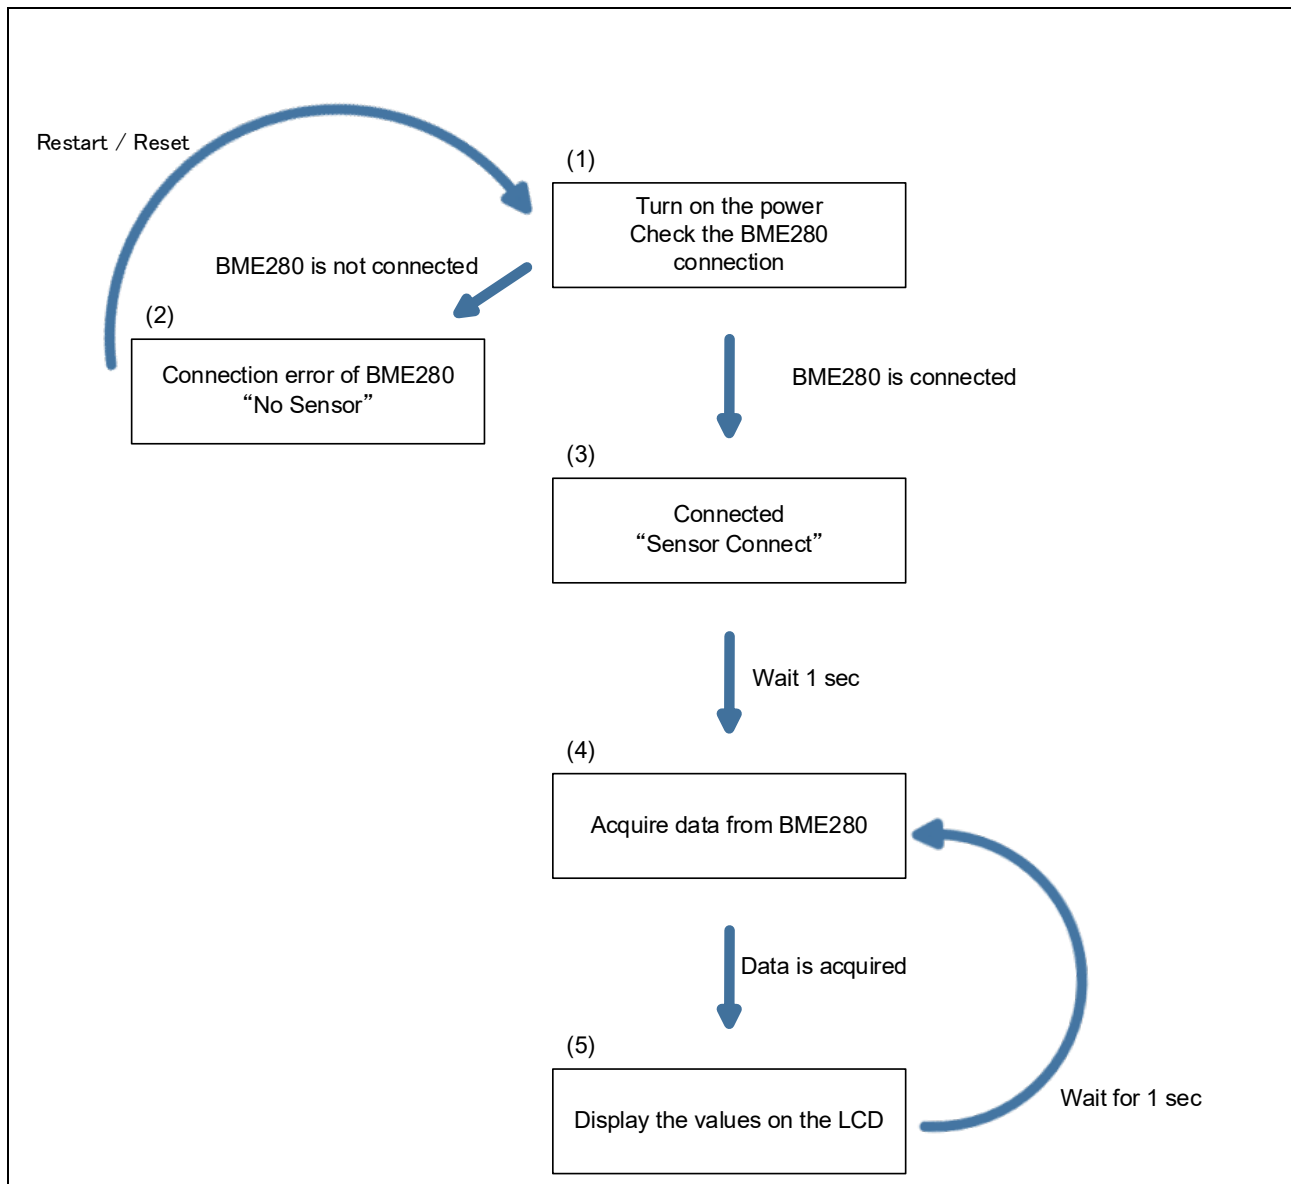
Restart / Reset

(1)

Turn on the power
Check the BME280 connection

BME280 is not connected

(2)

Connection error of BME280
“No Sensor”

BME280 is connected

(3)

Connected
“Sensor Connect”

Wait 1 sec

(4)

Acquire data from BME280

Data is acquired

(5)

Display the values on the LCD

Wait for 1 sec